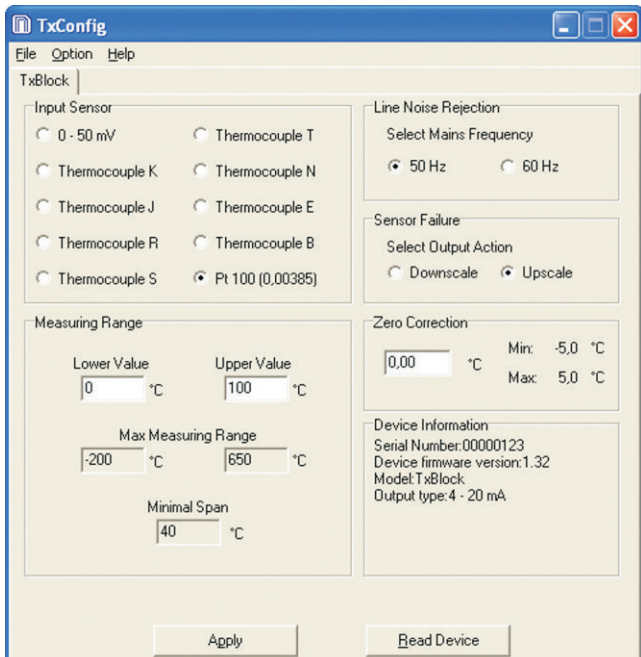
TxConfig

File Option Help

TxBlock

Input Sensor

0 - 50 mV
Thermocouple K
Thermocouple J
Thermocouple R
Thermocouple S

Thermocouple T
Thermocouple N
Thermocouple E
Thermocouple B
Pt 100 (0,00385)

Line Noise Rejection
Select Mains Frequency
50 Hz 60 Hz

Sensor Failure
Select Output Action
Downscale Upscale

Measuring Range
Lower Value
0 °C
Upper Value
100 °C
Max Measuring Range
-200 °C 650 °C
Minimal Span
40 °C

Zero Correction
0,00 °C
Min: -5,0 °C
Max: 5,0 °C

Device Information
Serial Number:00000123
Device firmware version:1.32
Model:TxBlock
Output type:4 - 20 mA

Apply
Read Device